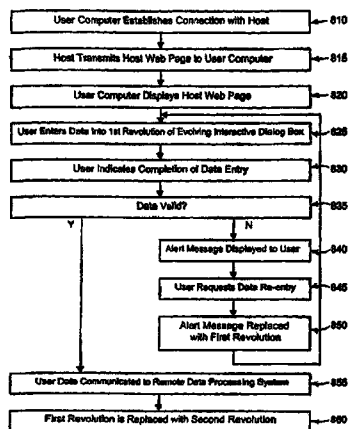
User Computer Establishes Connection with Host
810

Host Transmits Host Web Page to User Computer
815

User Computer Displays Host Web Page
820

User Enters Data Into 1st Revolution of Evolving Interactive Dialog Box
825

User Indicates Completion of Data Entry
830

Data Valid?
835

Y

N

Alert Message Displayed to User
840

User Requests Data Re-entry
845

Alert Message Replaced with First Revolution
850

User Data Communicated to Remote Data Processing System
855

First Revolution is Replaced with Second Revolution
860